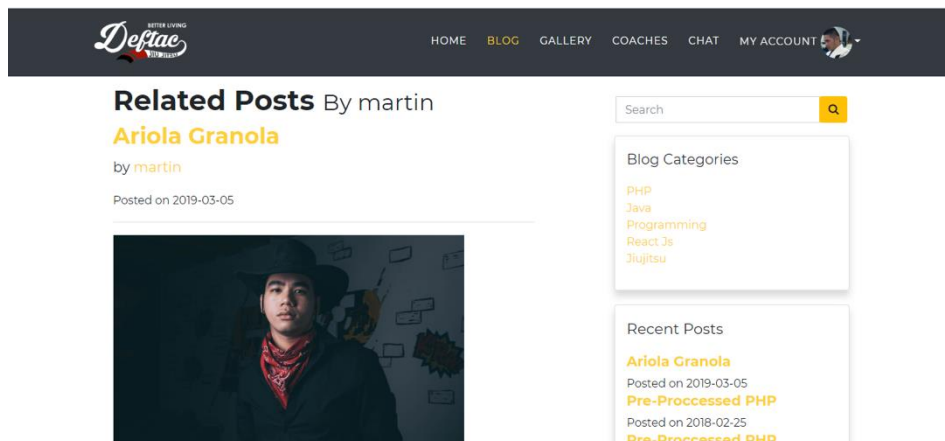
BETTER LIVING
Deftac
JIU JITSU

HOME BLOG GALLERY COACHES CHAT MY ACCOUNT

Related Posts By martin
Ariola Granola
by martin

Posted on 2019-03-05

Search

Blog Categories
PHP
Java
Programming
React Js
Jiujitsu

Recent Posts
Ariola Granola
Posted on 2019-03-05
Pre-Proccessed PHP
Posted on 2018-02-25
Pre-Proccessed PHP